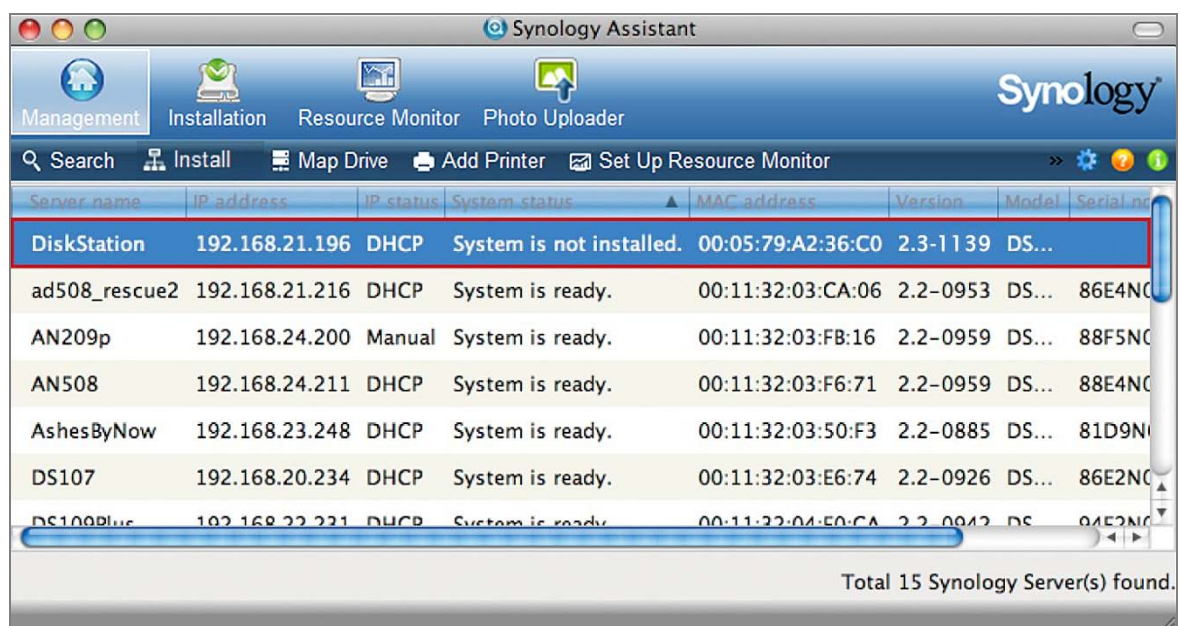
Synology Assistant

Management Installation Resource Monitor Photo Uploader

Synology

Search Install Map Drive Add Printer Set Up Resource Monitor

| Server name | IP address | IP status | System status | MAC address | Version | Model | Serial no |
|---|---|---|---|---|---|---|---|
| DiskStation | 192.168.21.196 | DHCP | System is not installed. | 00:05:79:A2:36:C0 | 2.3-1139 | DS... | |
| ad508_rescue2 | 192.168.21.216 | DHCP | System is ready. | 00:11:32:03:CA:06 | 2.2-0953 | DS... | 86E4N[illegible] |
| AN209p | 192.168.24.200 | Manual | System is ready. | 00:11:32:03:FB:16 | 2.2-0959 | DS... | 88F5N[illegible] |
| AN508 | 192.168.24.211 | DHCP | System is ready. | 00:11:32:03:F6:71 | 2.2-0959 | DS... | 88E4N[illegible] |
| AshesByNow | 192.168.23.248 | DHCP | System is ready. | 00:11:32:03:50:F3 | 2.2-0885 | DS... | 81D9N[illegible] |
| DS107 | 192.168.20.234 | DHCP | System is ready. | 00:11:32:03:E6:74 | 2.2-0926 | DS... | 86E2N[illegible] |
| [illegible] | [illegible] | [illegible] | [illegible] | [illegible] | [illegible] | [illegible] | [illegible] |

Total 15 Synology Server(s) found.